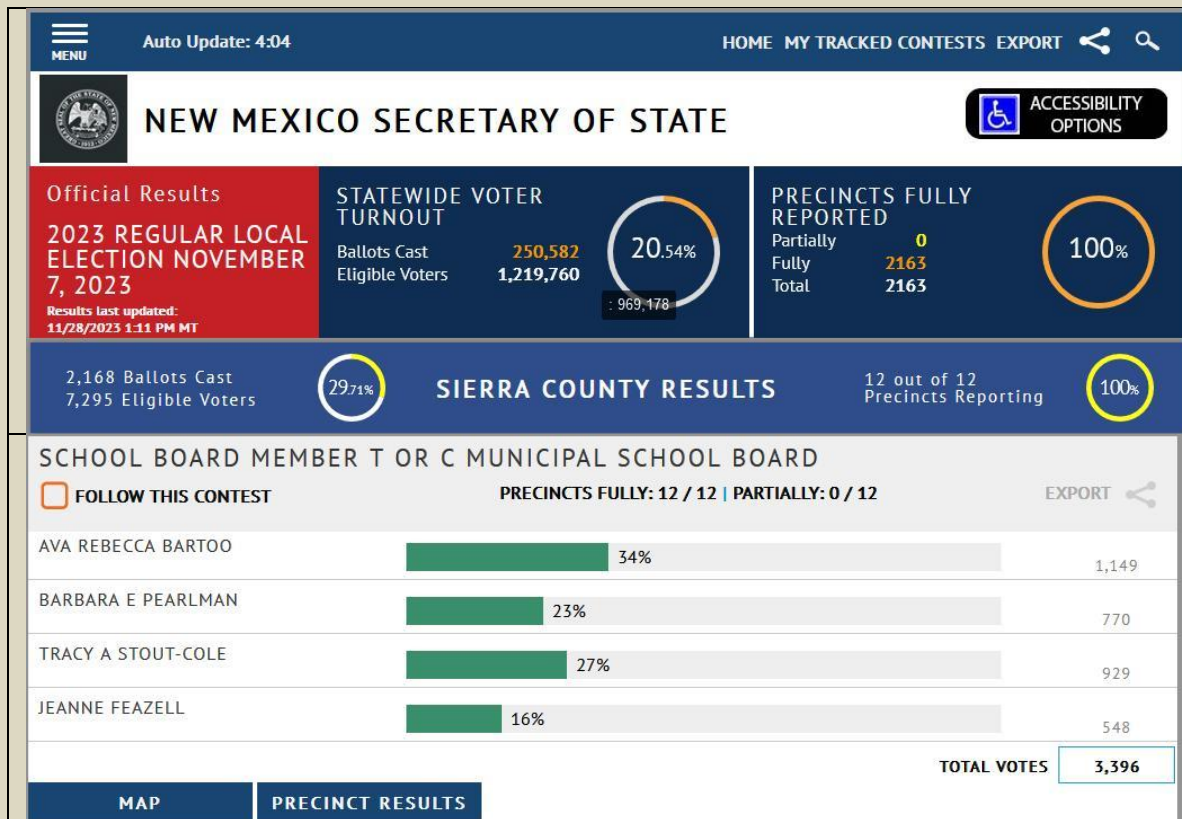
MENU

Auto Update: 4:04

HOME MY TRACKED CONTESTS EXPORT

NEW MEXICO SECRETARY OF STATE

ACCESSIBILITY OPTIONS

Official Results

2023 REGULAR LOCAL ELECTION NOVEMBER 7, 2023

Results last updated: 11/28/2023 1:11 PM MT

STATEWIDE VOTER TURNOUT

Ballots Cast 250,582
Eligible Voters 1,219,760

20.54%

: 969,178

PRECINCTS FULLY REPORTED

Partially 0
Fully 2163
Total 2163

100%

2,168 Ballots Cast
7,295 Eligible Voters

29.71%

SIERRA COUNTY RESULTS

12 out of 12 Precincts Reporting

100%

SCHOOL BOARD MEMBER T OR C MUNICIPAL SCHOOL BOARD

FOLLOW THIS CONTEST

PRECINCTS FULLY: 12 / 12 | PARTIALLY: 0 / 12

EXPORT

| | | |
|---|---|---|
| AVA REBECCA BARTOO | 34% | 1,149 |
| BARBARA E PEARLMAN | 23% | 770 |
| TRACY A STOUT-COLE | 27% | 929 |
| JEANNE FEAZELL | 16% | 548 |

TOTAL VOTES 3,396

MAP

PRECINCT RESULTS